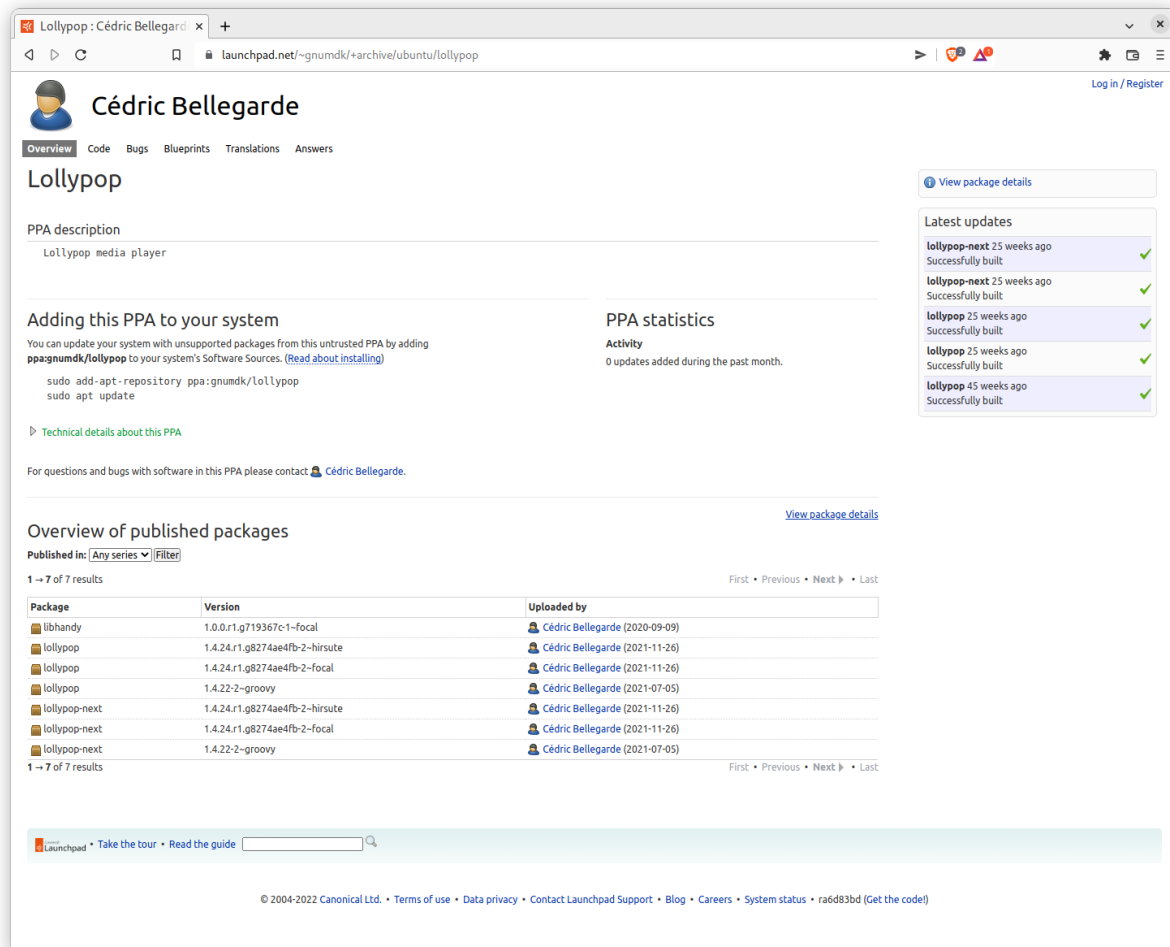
Lollypop : Cédric Bellegard ×  +

launchpad.net/~gnumdk/+archive/ubuntu/lollypop

Log in / Register

Cédric Bellegarde

Overview Code Bugs Blueprints Translations Answers

Lollypop

View package details

PPA description

Lollypop media player

Latest updates

lollypop-next 25 weeks ago
Successfully built

lollypop-next 25 weeks ago
Successfully built

lollypop 25 weeks ago
Successfully built

lollypop 25 weeks ago
Successfully built

lollypop 45 weeks ago
Successfully built

Adding this PPA to your system

You can update your system with unsupported packages from this untrusted PPA by adding **ppa:gnumdk/lollypop** to your system's Software Sources. (Read about installing)

sudo add-apt-repository ppa:gnumdk/lollypop
sudo apt update

PPA statistics

Activity
0 updates added during the past month.

Technical details about this PPA

For questions and bugs with software in this PPA please contact Cédric Bellegarde.

View package details

Overview of published packages

Published in: Any series Filter

1 → 7 of 7 results

First • Previous • Next • Last

| Package | Version | Uploaded by |
|---|---|---|
| libhandy | 1.0.0.r1.g719367c-1~focal | Cédric Bellegarde (2020-09-09) |
| lollypop | 1.4.24.r1.g8274ae4fb-2~hirsute | Cédric Bellegarde (2021-11-26) |
| lollypop | 1.4.24.r1.g8274ae4fb-2~focal | Cédric Bellegarde (2021-11-26) |
| lollypop | 1.4.22-2~groovy | Cédric Bellegarde (2021-07-05) |
| lollypop-next | 1.4.24.r1.g8274ae4fb-2~hirsute | Cédric Bellegarde (2021-11-26) |
| lollypop-next | 1.4.24.r1.g8274ae4fb-2~focal | Cédric Bellegarde (2021-11-26) |
| lollypop-next | 1.4.22-2~groovy | Cédric Bellegarde (2021-07-05) |

1 → 7 of 7 results

First • Previous • Next • Last

Launchpad • Take the tour • Read the guide

© 2004-2022 Canonical Ltd. • Terms of use • Data privacy • Contact Launchpad Support • Blog • Careers • System status • ra6d83bd (Get the code!)